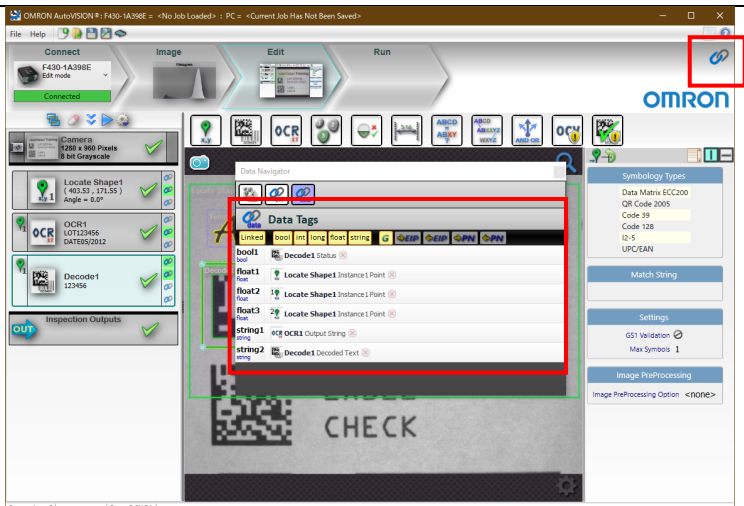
OMRON AutoVISION®: F430-1A398E = <No Job Loaded> : PC = <Current Job Has Not Been Saved>

File Help

Connect
F430-1A398E
Edit mode
Connected

Image

Edit

Run

OMRON

Camera
1280 x 960 Pixels
8 bit Grayscale

Locate Shape1
( 403.53 , 171.55 )
Angle = 0.0°

OCR1
LOT123456
DATE05/2012

Decode1
123456

Inspection Outputs

OCR

Data Navigator

Data Tags

| Linked | bool | int | long | float | string | G | EIP | EIP | PN | PN |
|---|---|---|---|---|---|---|---|---|---|---|

bool1 bool — Decode1 Status
float1 float — Locate Shape1 Instance1 Point
float2 float — Locate Shape1 Instance1 Point
float3 float — Locate Shape1 Instance1 Point
string1 string — OCR1 Output String
string2 string — Decode1 Decoded Text

CHECK

Symbology Types
Data Matrix ECC200
QR Code 2005
Code 39
Code 128
I2-5
UPC/EAN

Match String

Settings
GS1 Validation
Max Symbols 1

Image PreProcessing
Image PreProcessing Option <none>